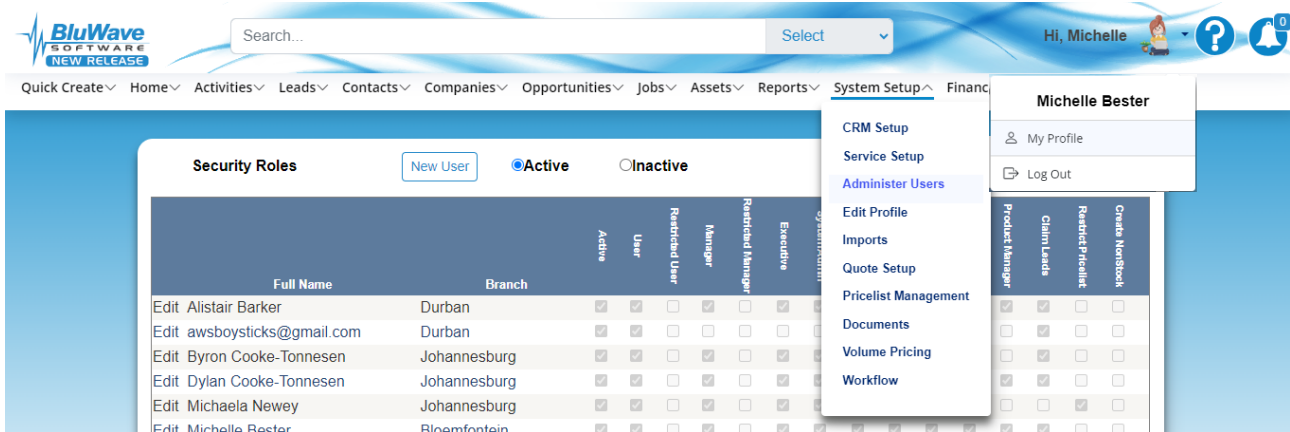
BluWave SOFTWARE NEW RELEASE

Search...

Select

Hi, Michelle

0

Quick Create Home Activities Leads Contacts Companies Opportunities Jobs Assets Reports System Setup Financ

Michelle Bester

My Profile

Log Out

CRM Setup
Service Setup
Administer Users
Edit Profile
Imports
Quote Setup
Pricelist Management
Documents
Volume Pricing
Workflow

Security Roles

New User

Active

Inactive

| | Full Name | Branch | Active | User | Restricted User | Manager | Restricted Manager | Executive | SystemAdmin | Product Manager | Claim Leads | Restrict Pricelist | Create NonStock |
|---|---|---|---|---|---|---|---|---|---|---|---|---|---|
| Edit | Alistair Barker | Durban | | | | | | | | | | | |
| Edit | awsboysticks@gmail.com | Durban | | | | | | | | | | | |
| Edit | Byron Cooke-Tonnesen | Johannesburg | | | | | | | | | | | |
| Edit | Dylan Cooke-Tonnesen | Johannesburg | | | | | | | | | | | |
| Edit | Michaela Newey | Johannesburg | | | | | | | | | | | |
| Edit | Michelle Bester | Bloemfontein | | | | | | | | | | | |